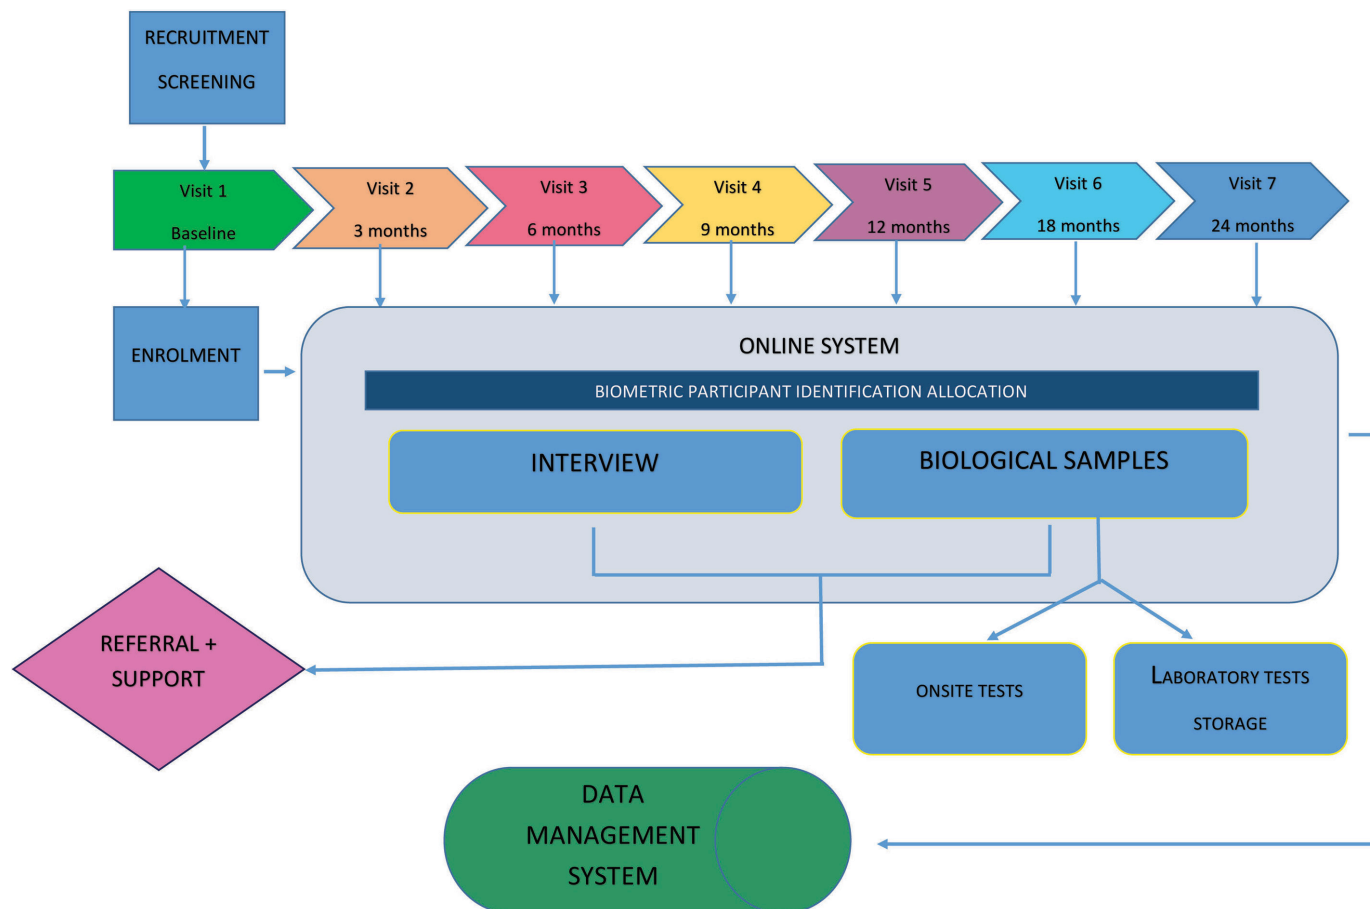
RECRUITMENT
SCREENING

Visit 1
Baseline

Visit 2
3 months

Visit 3
6 months

Visit 4
9 months

Visit 5
12 months

Visit 6
18 months

Visit 7
24 months

ENROLMENT

ONLINE SYSTEM

BIOMETRIC PARTICIPANT IDENTIFICATION ALLOCATION

INTERVIEW

BIOLOGICAL SAMPLES

REFERRAL +
SUPPORT

ONSITE TESTS

LABORATORY TESTS
STORAGE

DATA
MANAGEMENT
SYSTEM